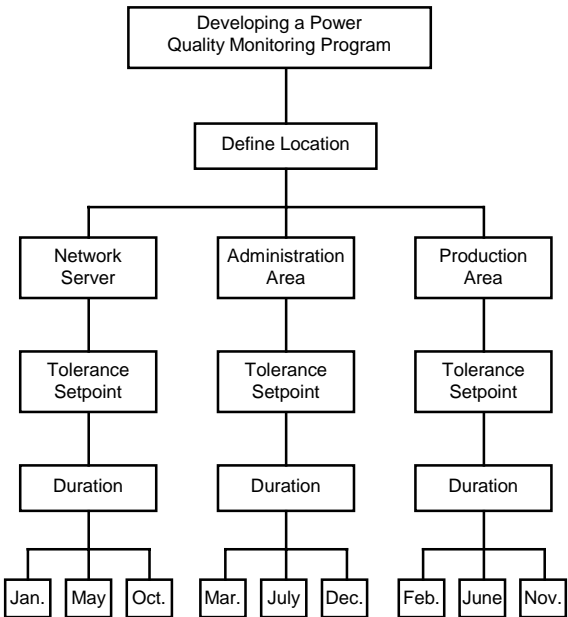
Developing a Power Quality Monitoring Program

Define Location

Network Server

Administration Area

Production Area

Tolerance Setpoint

Tolerance Setpoint

Tolerance Setpoint

Duration

Duration

Duration

Jan.

May

Oct.

Mar.

July

Dec.

Feb.

June

Nov.